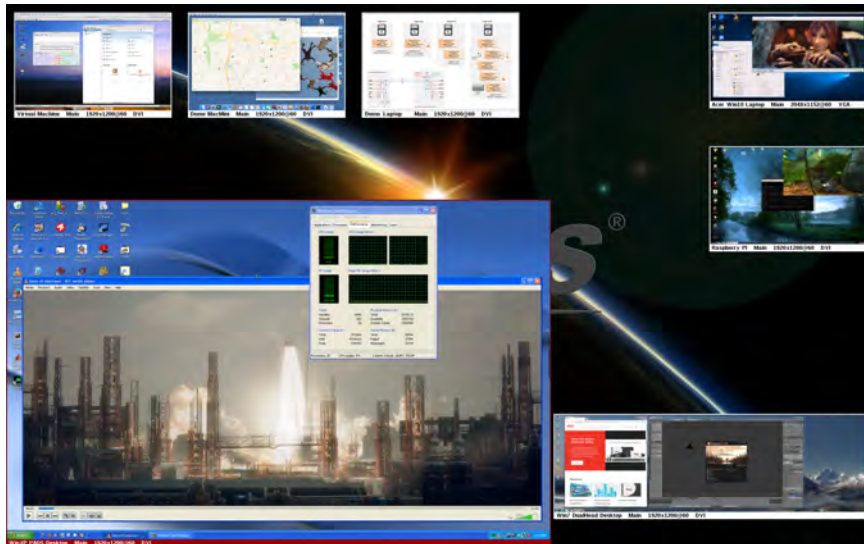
Virtual Machine Main 1920x1200@60 DVI

Demo MacMini Main 1920x1200@60 DVI

Demo Laptop Main 1920x1200@60 DVI

Acer Win10 Laptop Main 2048x1152@60 VGA

Raspberry Pi Main 1920x1200@60 DVI

Win7 DualHead Desktop Main 1920x1200@60 DVI

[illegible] Main 1920x1200@60 DVI